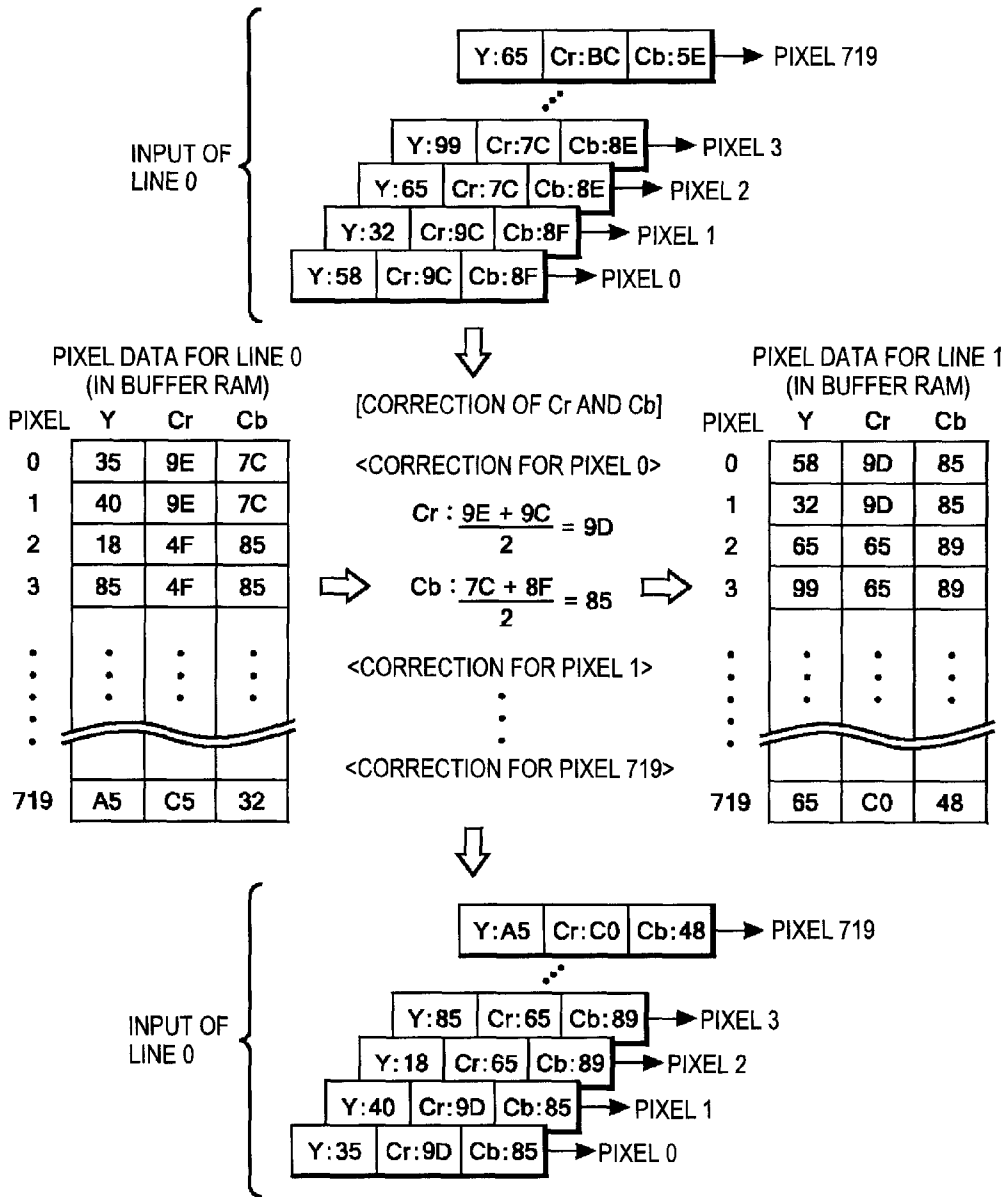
INPUT OF LINE 0

| Y:65 | Cr:BC | Cb:5E |
|---|---|---|

PIXEL 719

| Y:99 | Cr:7C | Cb:8E |
|---|---|---|

PIXEL 3

| Y:65 | Cr:7C | Cb:8E |
|---|---|---|

PIXEL 2

| Y:32 | Cr:9C | Cb:8F |
|---|---|---|

PIXEL 1

| Y:58 | Cr:9C | Cb:8F |
|---|---|---|

PIXEL 0

PIXEL DATA FOR LINE 0
(IN BUFFER RAM)

| PIXEL | Y | Cr | Cb |
|---|---|---|---|
| 0 | 35 | 9E | 7C |
| 1 | 40 | 9E | 7C |
| 2 | 18 | 4F | 85 |
| 3 | 85 | 4F | 85 |
| ⋮ | ⋮ | ⋮ | ⋮ |
| 719 | A5 | C5 | 32 |

[CORRECTION OF Cr AND Cb]

<CORRECTION FOR PIXEL 0>

Cr : $\frac{9E + 9C}{2} = 9D$

Cb : $\frac{7C + 8F}{2} = 85$

<CORRECTION FOR PIXEL 1>

<CORRECTION FOR PIXEL 719>

PIXEL DATA FOR LINE 1
(IN BUFFER RAM)

| PIXEL | Y | Cr | Cb |
|---|---|---|---|
| 0 | 58 | 9D | 85 |
| 1 | 32 | 9D | 85 |
| 2 | 65 | 65 | 89 |
| 3 | 99 | 65 | 89 |
| ⋮ | ⋮ | ⋮ | ⋮ |
| 719 | 65 | C0 | 48 |

INPUT OF LINE 0

| Y:A5 | Cr:C0 | Cb:48 |
|---|---|---|

PIXEL 719

| Y:85 | Cr:65 | Cb:89 |
|---|---|---|

PIXEL 3

| Y:18 | Cr:65 | Cb:89 |
|---|---|---|

PIXEL 2

| Y:40 | Cr:9D | Cb:85 |
|---|---|---|

PIXEL 1

| Y:35 | Cr:9D | Cb:85 |
|---|---|---|

PIXEL 0